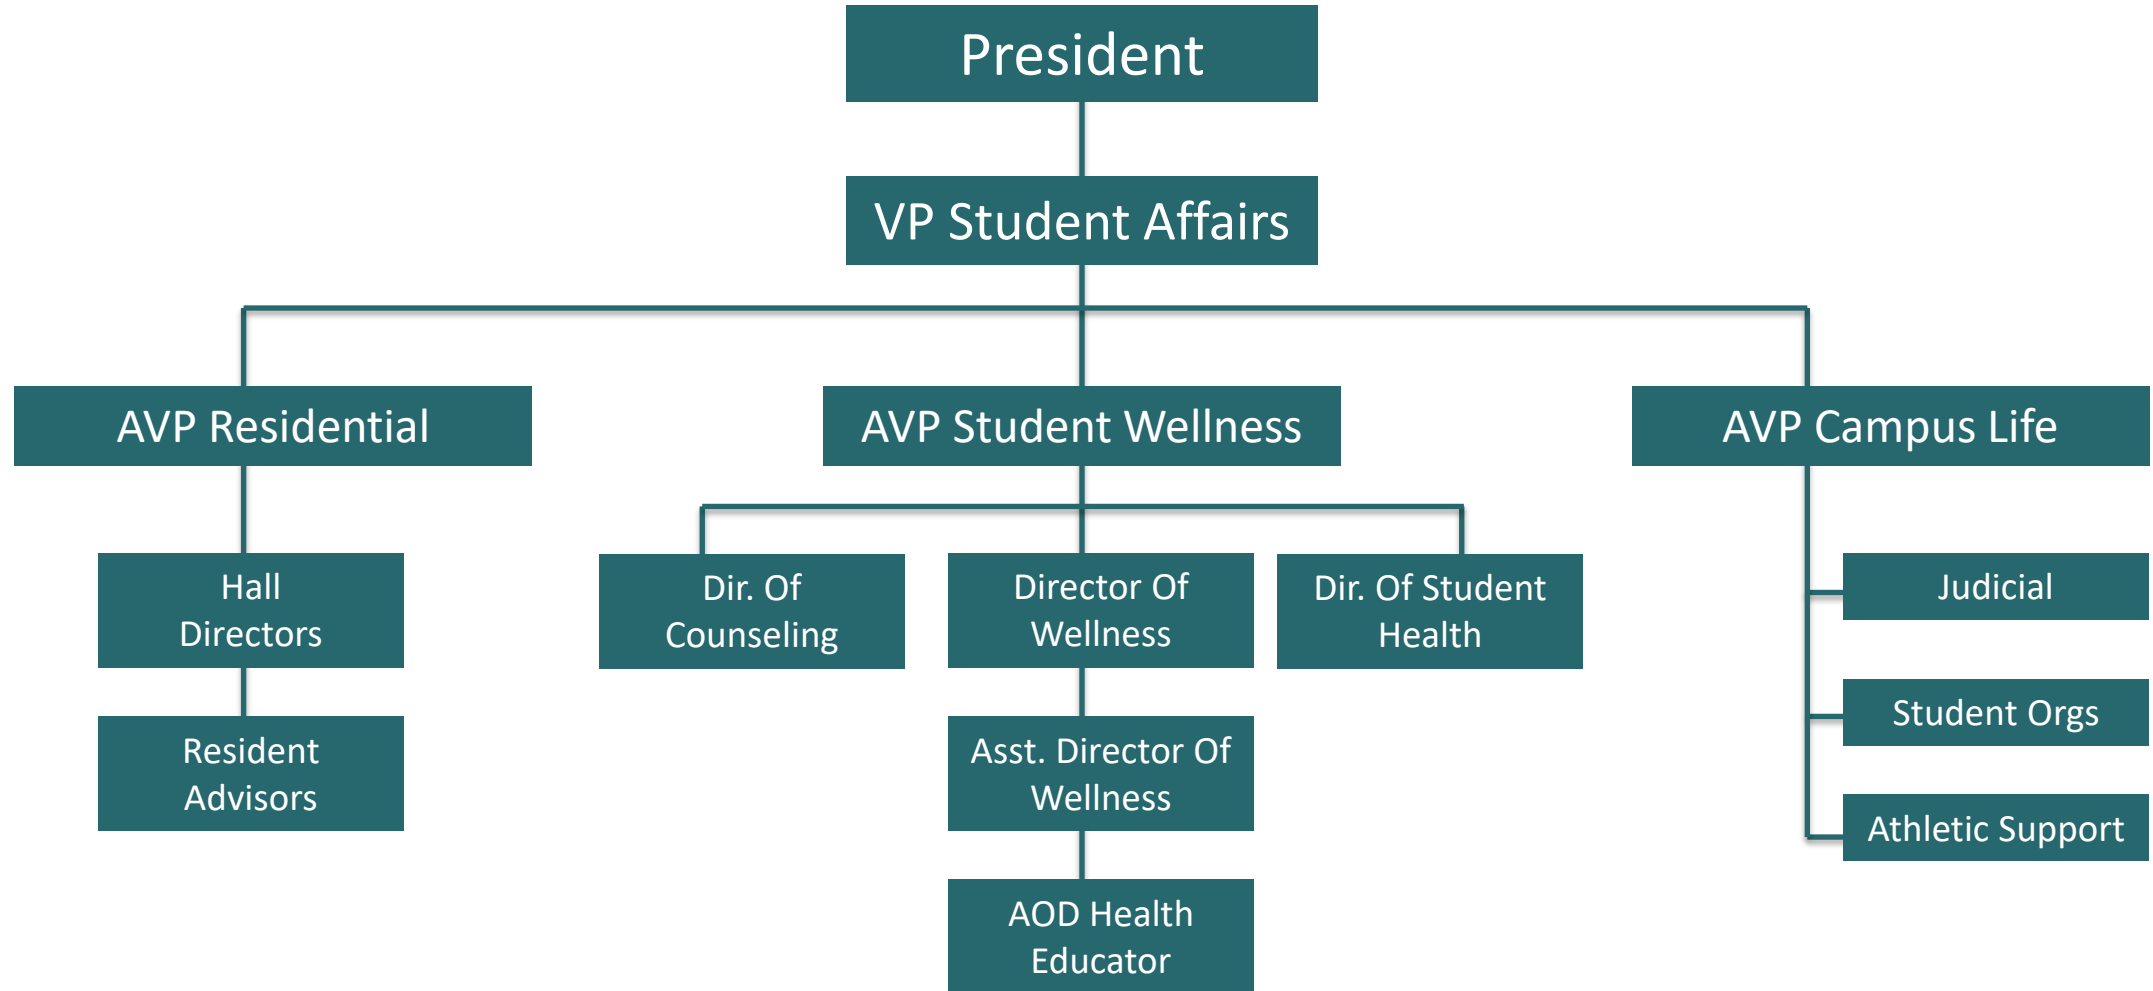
President

VP Student Affairs

AVP Residential

AVP Student Wellness

AVP Campus Life

Hall Directors

Resident Advisors

Dir. Of Counseling

Director Of Wellness

Dir. Of Student Health

Asst. Director Of Wellness

AOD Health Educator

Judicial

Student Orgs

Athletic Support